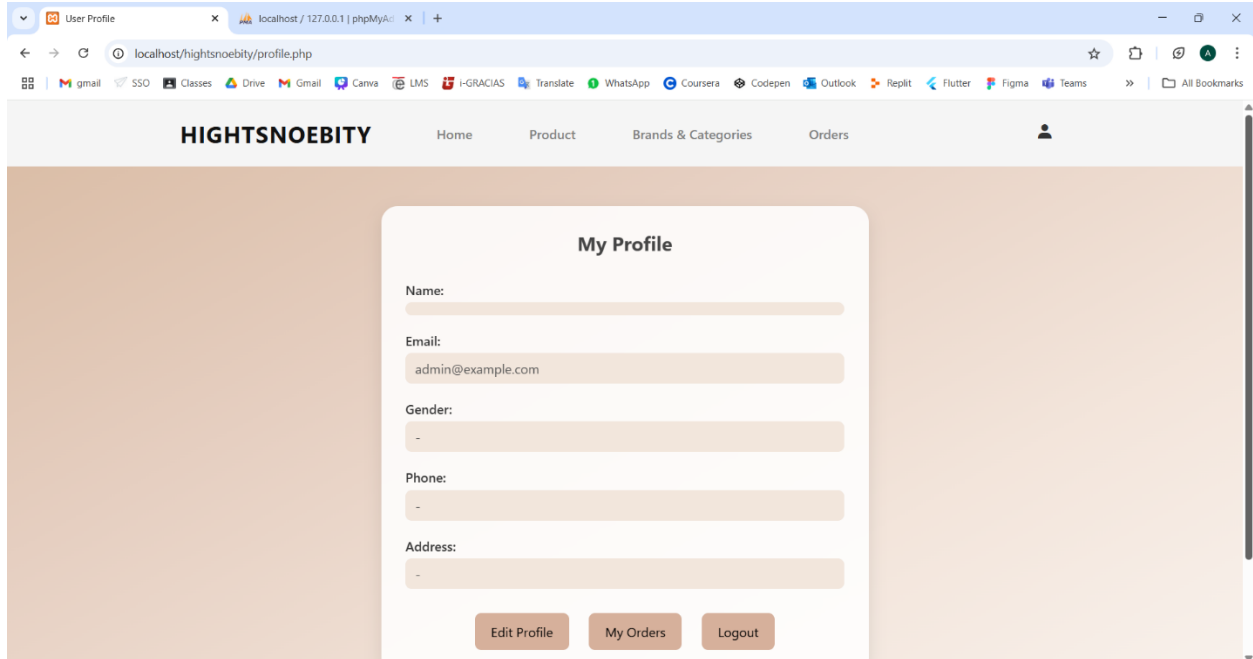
User Profile
localhost / 127.0.0.1 | phpMyAd
localhost/hightsnoebity/profile.php
gmail SSO Classes Drive Gmail Canva LMS i-GRACIAS Translate WhatsApp Coursera Codepen Outlook Replit Flutter Figma Teams » All Bookmarks

HIGHTSNOEBITY
Home Product Brands & Categories Orders

My Profile

Name:

Email:
admin@example.com

Gender:
-

Phone:
-

Address:
-

Edit Profile My Orders Logout